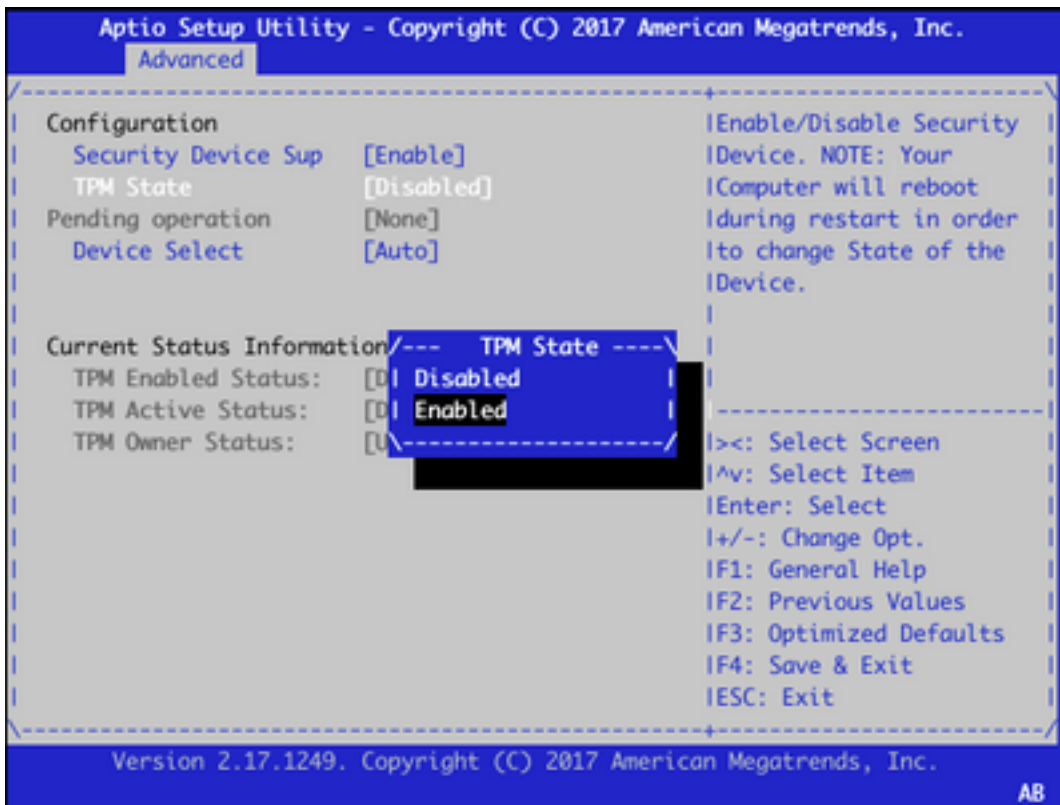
Aptio Setup Utility - Copyright (C) 2017 American Megatrends, Inc.
Advanced

Configuration
Security Device Sup [Enable]
TPM State [Disabled]
Pending operation [None]
Device Select [Auto]

Current Status Information
TPM Enabled Status: [D
TPM Active Status: [D
TPM Owner Status: [U

TPM State
Disabled
Enabled

Enable/Disable Security Device. NOTE: Your Computer will reboot during restart in order to change State of the Device.

><: Select Screen
^v: Select Item
Enter: Select
+/-: Change Opt.
F1: General Help
F2: Previous Values
F3: Optimized Defaults
F4: Save & Exit
ESC: Exit

Version 2.17.1249. Copyright (C) 2017 American Megatrends, Inc.
AB